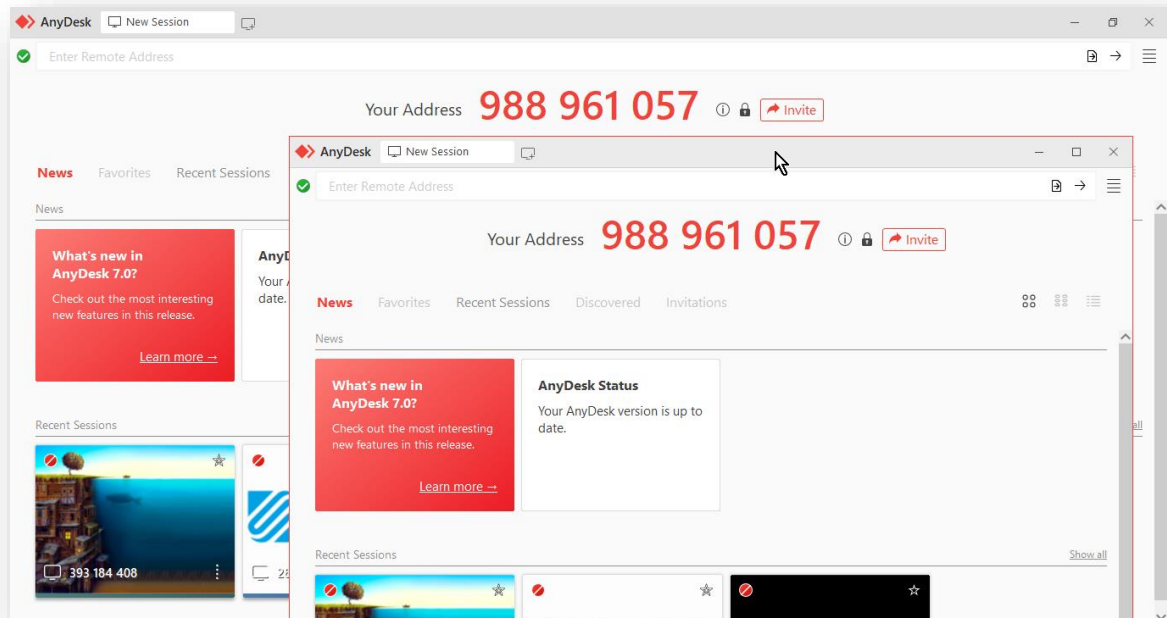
AnyDesk New Session

Enter Remote Address

Your Address 988 961 057 Invite

News Favorites Recent Sessions

News

What's new in AnyDesk 7.0?

Check out the most interesting new features in this release.

Learn more →

AnyD Your date.

Recent Sessions

393 184 408

22

all

AnyDesk New Session

Enter Remote Address

Your Address 988 961 057 Invite

News Favorites Recent Sessions Discovered Invitations

News

What's new in AnyDesk 7.0?

Check out the most interesting new features in this release.

Learn more →

AnyDesk Status

Your AnyDesk version is up to date.

Recent Sessions

Show all